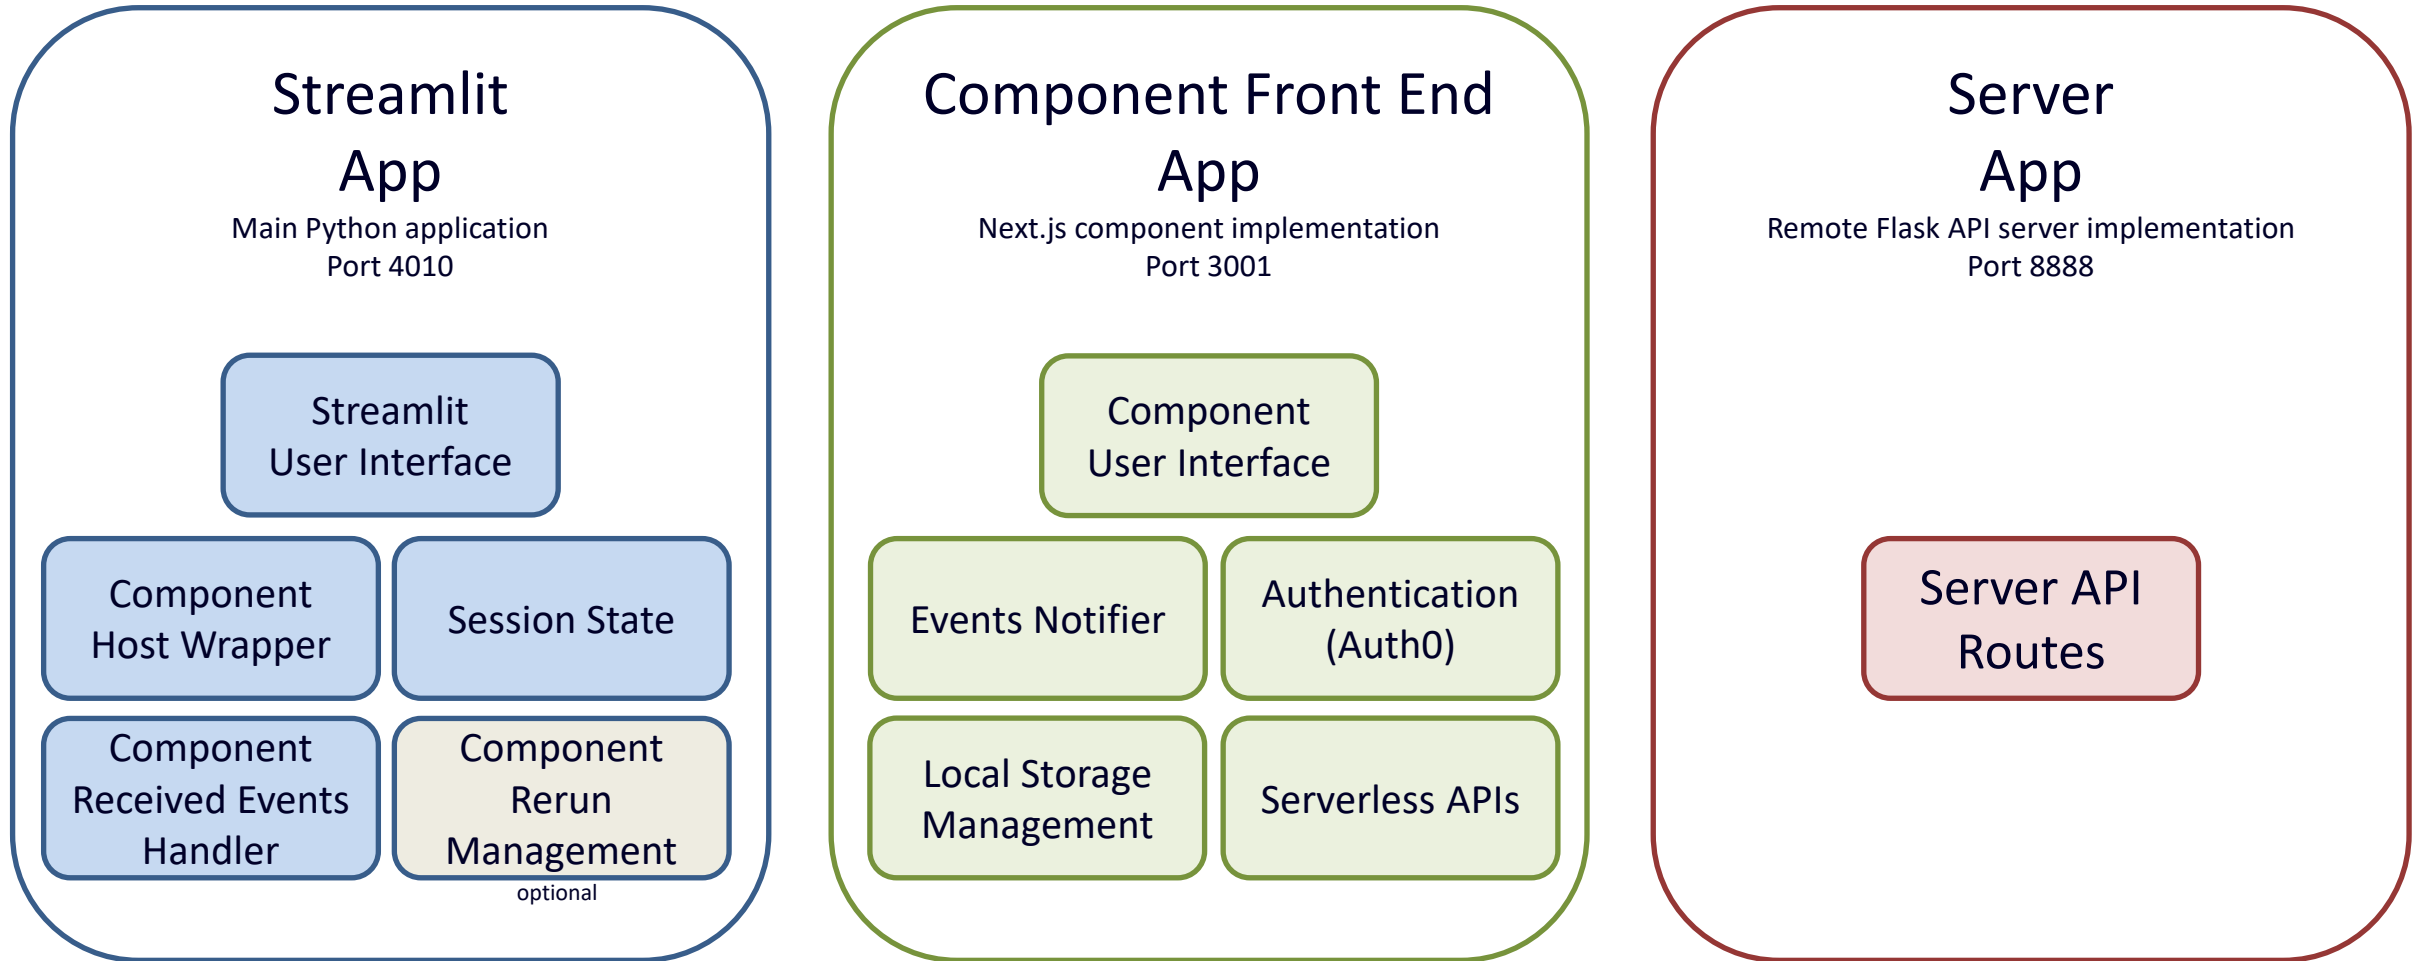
Streamlit
App
Main Python application
Port 4010

Streamlit
User Interface

Component
Host Wrapper

Session State

Component
Received Events
Handler

Component
Rerun
Management
optional

Component Front End
App
Next.js component implementation
Port 3001

Component
User Interface

Events Notifier

Authentication
(Auth0)

Local Storage
Management

Serverless APIs

Server
App
Remote Flask API server implementation
Port 8888

Server API
Routes